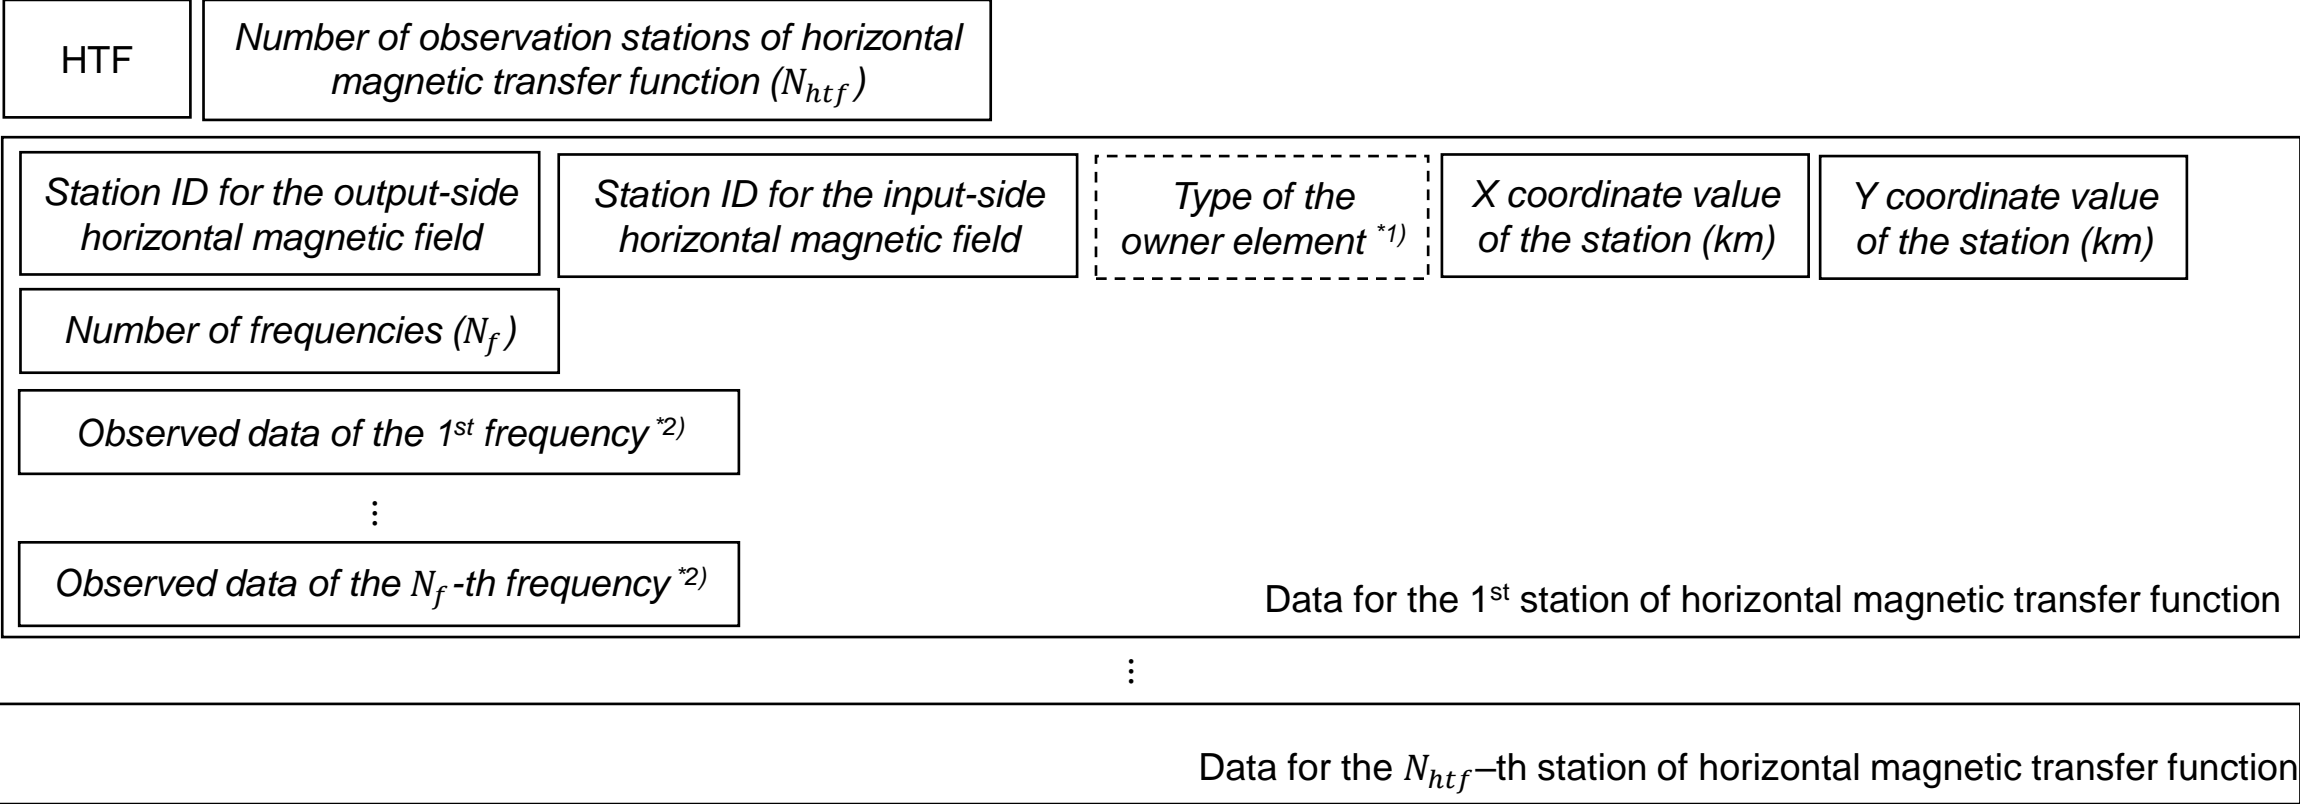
HTF

Number of observation stations of horizontal magnetic transfer function ($N_{htf}$)

Station ID for the output-side horizontal magnetic field

Station ID for the input-side horizontal magnetic field

Type of the owner element $^{*1)}$

X coordinate value of the station (km)

Y coordinate value of the station (km)

Number of frequencies ($N_f$)

Observed data of the 1$^{st}$ frequency $^{*2)}$

⋮

Observed data of the $N_f$-th frequency $^{*2)}$

Data for the 1$^{st}$ station of horizontal magnetic transfer function

⋮

Data for the $N_{htf}$–th station of horizontal magnetic transfer function